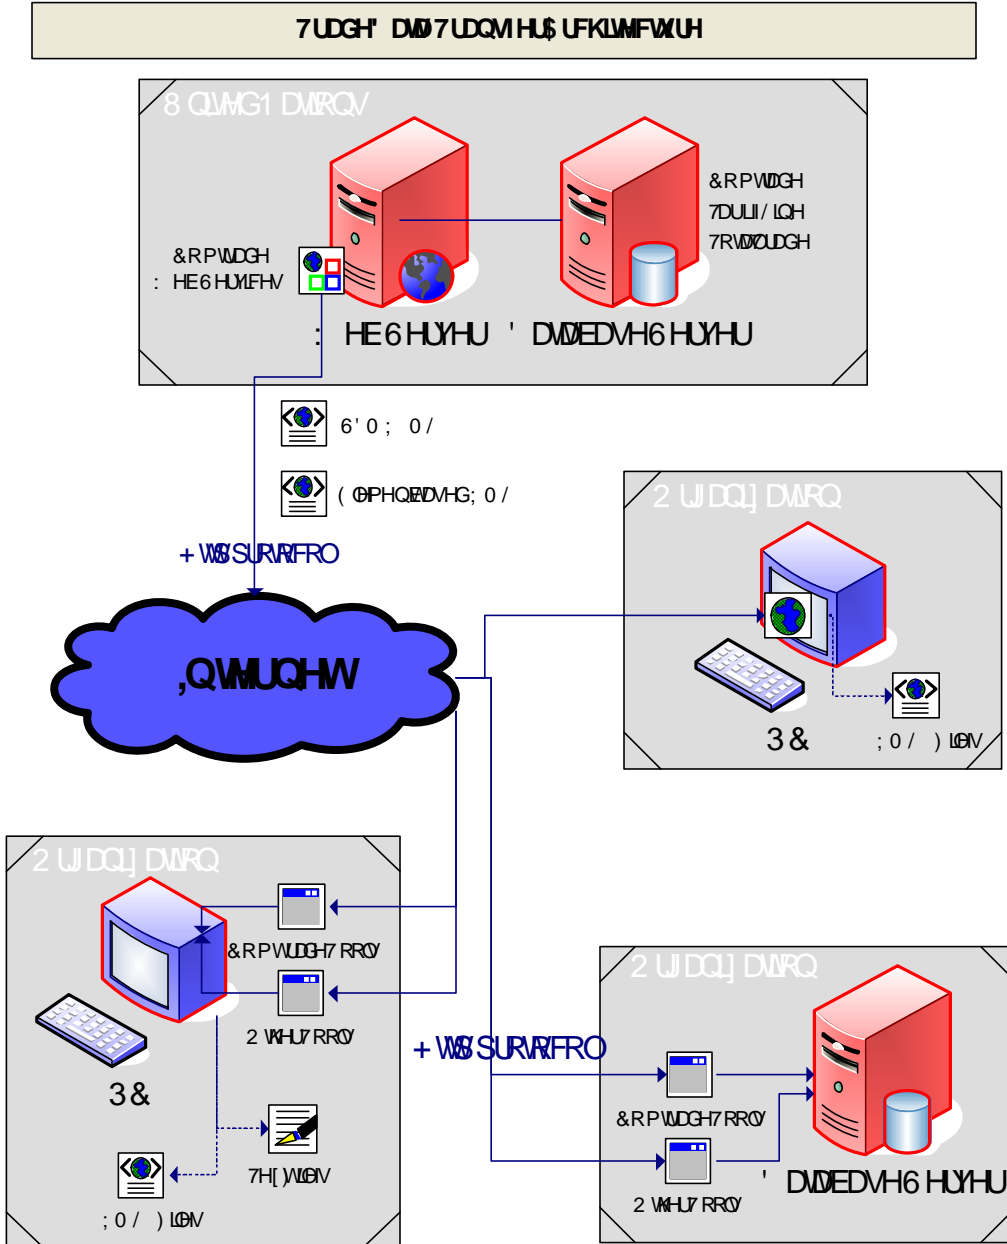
7UDGH'DWD7UDQVIHU$UFKLWHFWXUH

8QLWHG1DWLRQV

&RPWUDGH
7DULII/LQH
7RWDOWUDGH

&RPWUDGH
:HE6HUYLFHV

:HE6HUYHU 'DWDEDVH6HUYHU

6'0; 0/

(OHPHQWEDVHG; 0/

+WWSSURWRFRO

,QWHUQHW

2UJDQL]DWLRQ

3& ;0/ )LOHV

2UJDQL]DWLRQ

&RPWUDGH7RRO

2WKHU7RRO

3&

+WWSSURWRFRO

7H[WILOHV

;0/ )LOHV

2UJDQL]DWLRQ

&RPWUDGH7RRO

2WKHU7RRO

'DWDEDVH6HUYHU